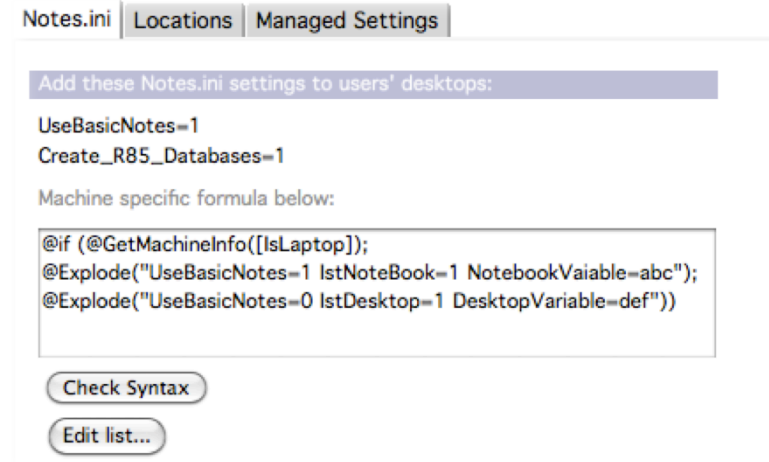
Notes.ini | Locations | Managed Settings

Add these Notes.ini settings to users' desktops:

UseBasicNotes=1
Create_R85_Databases=1

Machine specific formula below:

@if (@GetMachineInfo([IsLaptop]);
@Explode("UseBasicNotes=1 IstNoteBook=1 NotebookVaiable=abc");
@Explode("UseBasicNotes=0 IstDesktop=1 DesktopVariable=def"))

Check Syntax

Edit list...